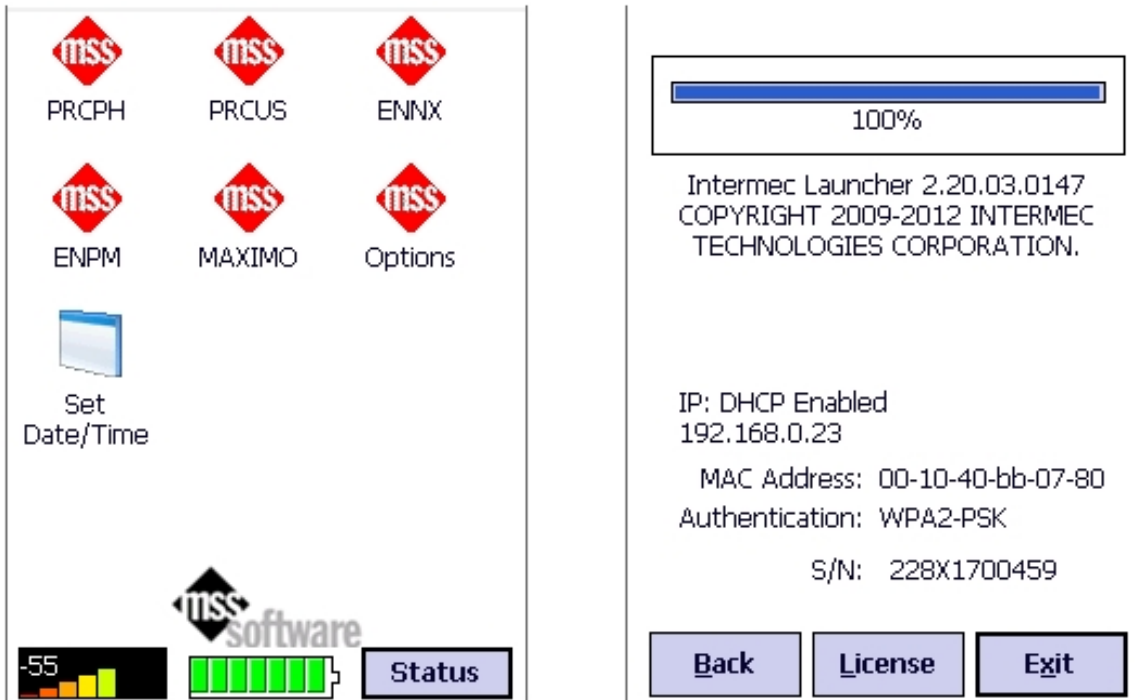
mss PRCPH

mss PRCUS

mss ENNX

mss ENPM

mss MAXIMO

mss Options

Set Date/Time

mss software

-55

Status

100%

Intermec Launcher 2.20.03.0147
COPYRIGHT 2009-2012 INTERMEC TECHNOLOGIES CORPORATION.

IP: DHCP Enabled
192.168.0.23

MAC Address: 00-10-40-bb-07-80
Authentication: WPA2-PSK

S/N: 228X1700459

Back

License

Exit